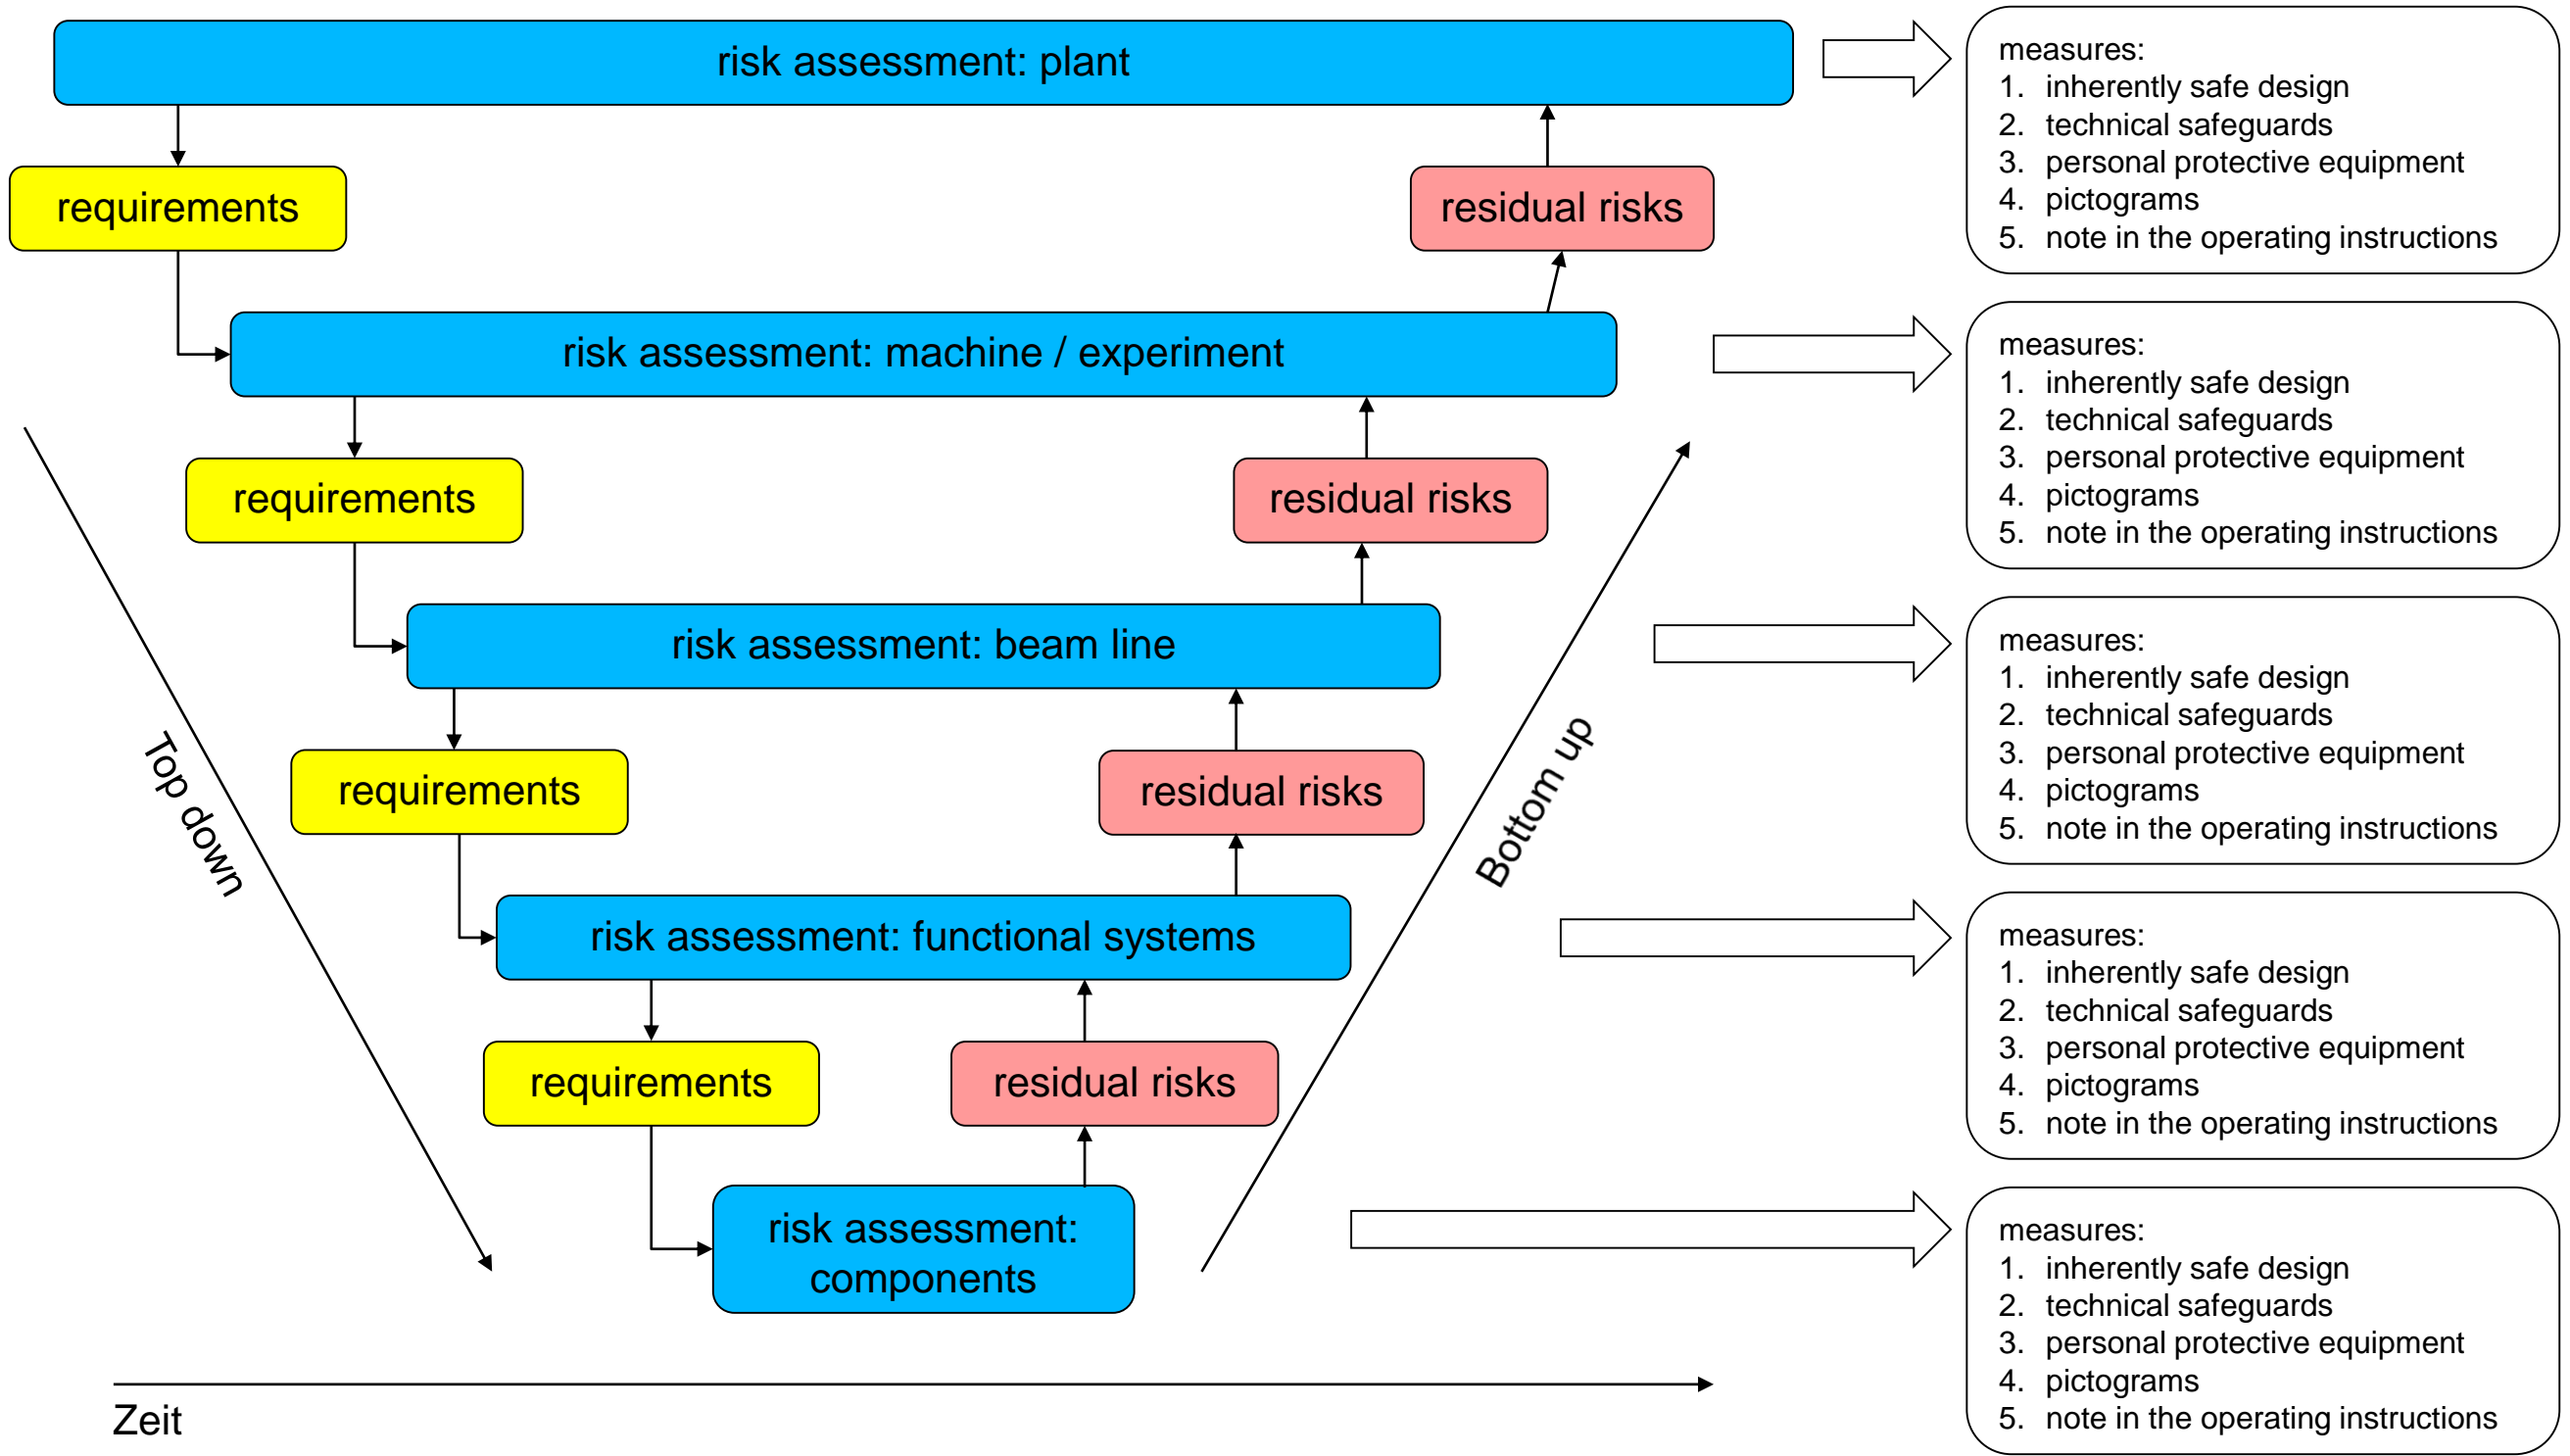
risk assessment: plant

requirements

residual risks

measures:
1. inherently safe design
2. technical safeguards
3. personal protective equipment
4. pictograms
5. note in the operating instructions

risk assessment: machine / experiment

requirements

residual risks

measures:
1. inherently safe design
2. technical safeguards
3. personal protective equipment
4. pictograms
5. note in the operating instructions

risk assessment: beam line

requirements

residual risks

measures:
1. inherently safe design
2. technical safeguards
3. personal protective equipment
4. pictograms
5. note in the operating instructions

risk assessment: functional systems

requirements

residual risks

measures:
1. inherently safe design
2. technical safeguards
3. personal protective equipment
4. pictograms
5. note in the operating instructions

risk assessment: components

measures:
1. inherently safe design
2. technical safeguards
3. personal protective equipment
4. pictograms
5. note in the operating instructions

Top down

Bottom up

Zeit